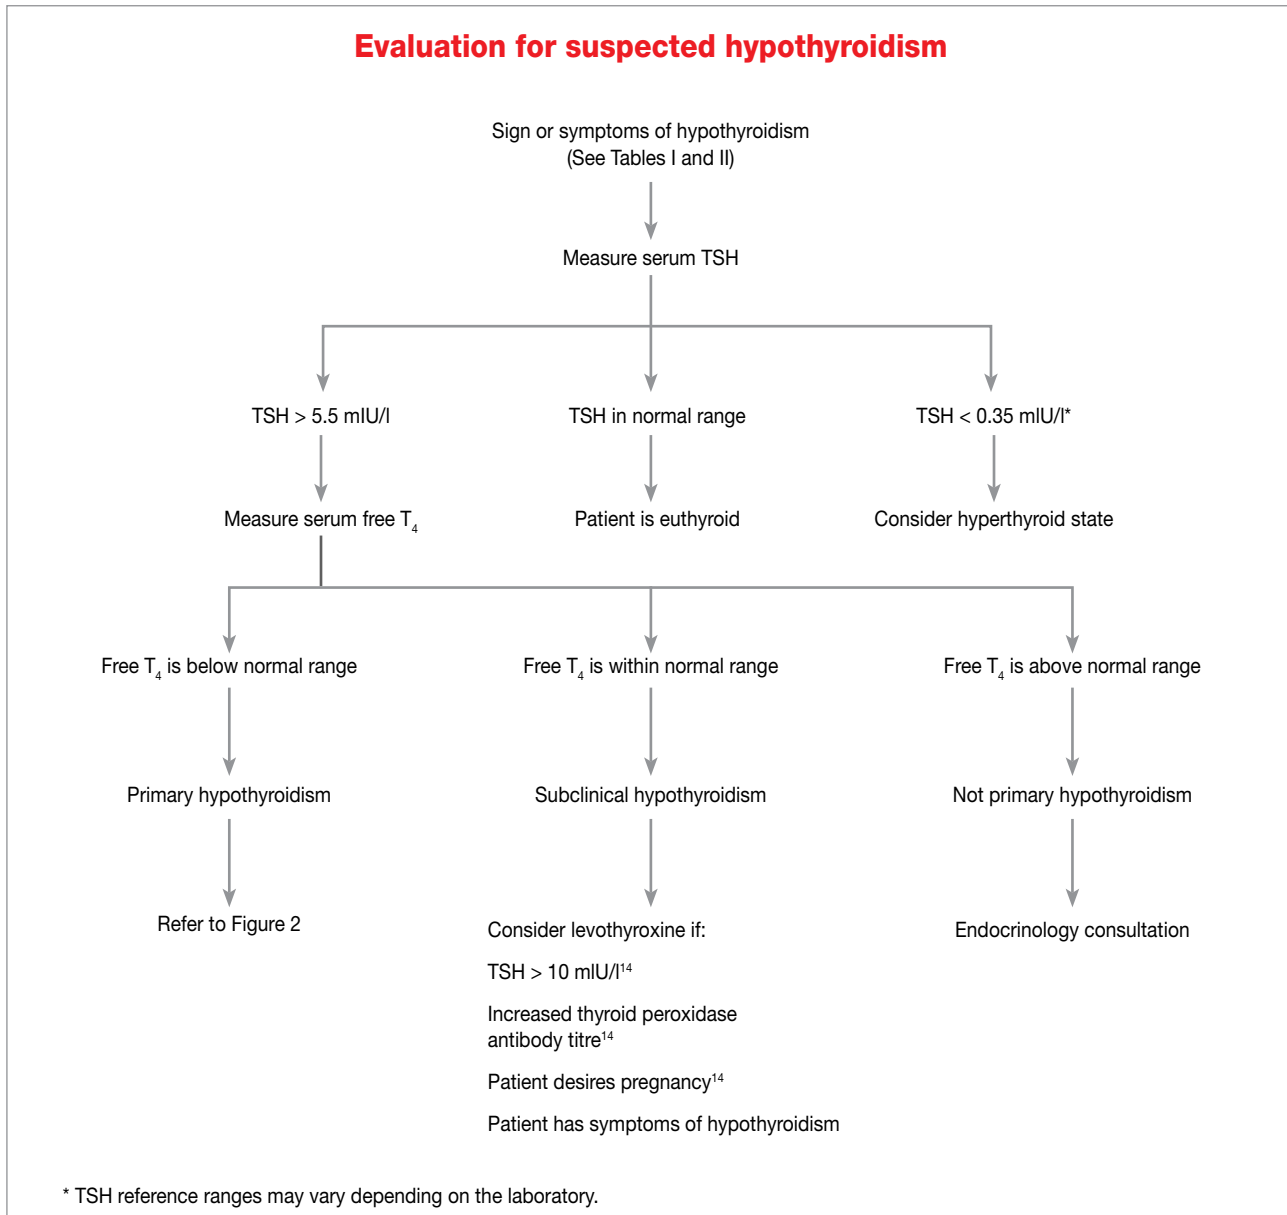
Evaluation for suspected hypothyroidism

Sign or symptoms of hypothyroidism
(See Tables I and II)

Measure serum TSH

TSH > 5.5 mIU/l

TSH in normal range

TSH < 0.35 mIU/l*

Measure serum free $T_4$

Patient is euthyroid

Consider hyperthyroid state

Free $T_4$ is below normal range

Free $T_4$ is within normal range

Free $T_4$ is above normal range

Primary hypothyroidism

Subclinical hypothyroidism

Not primary hypothyroidism

Refer to Figure 2

Consider levothyroxine if:

TSH > 10 mIU/l$^{14}$

Increased thyroid peroxidase antibody titre$^{14}$

Patient desires pregnancy$^{14}$

Patient has symptoms of hypothyroidism

Endocrinology consultation

* TSH reference ranges may vary depending on the laboratory.